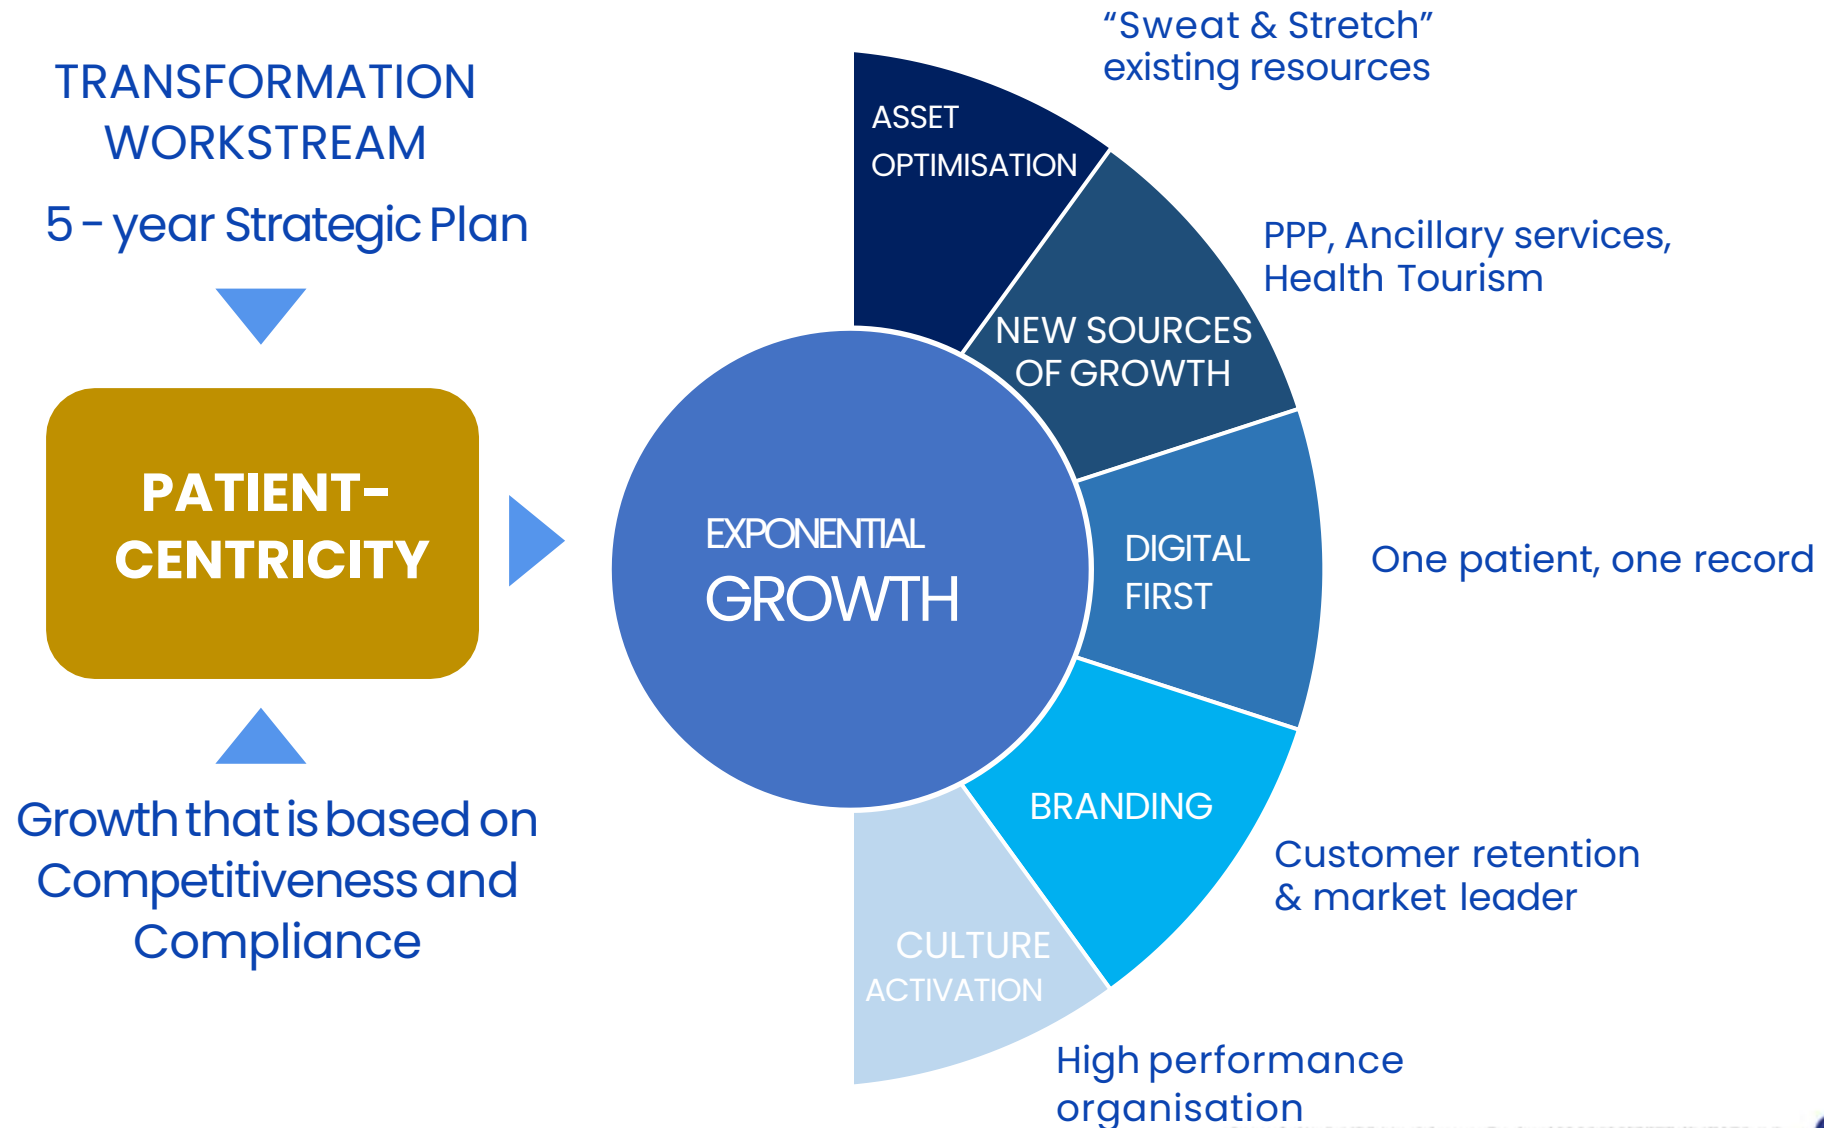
TRANSFORMATION WORKSTREAM

5 - year Strategic Plan

PATIENT-CENTRICITY

Growth that is based on Competitiveness and Compliance

EXPONENTIAL GROWTH

ASSET OPTIMISATION

“Sweat & Stretch” existing resources

NEW SOURCES OF GROWTH

PPP, Ancillary services, Health Tourism

DIGITAL FIRST

One patient, one record

BRANDING

Customer retention & market leader

CULTURE ACTIVATION

High performance organisation